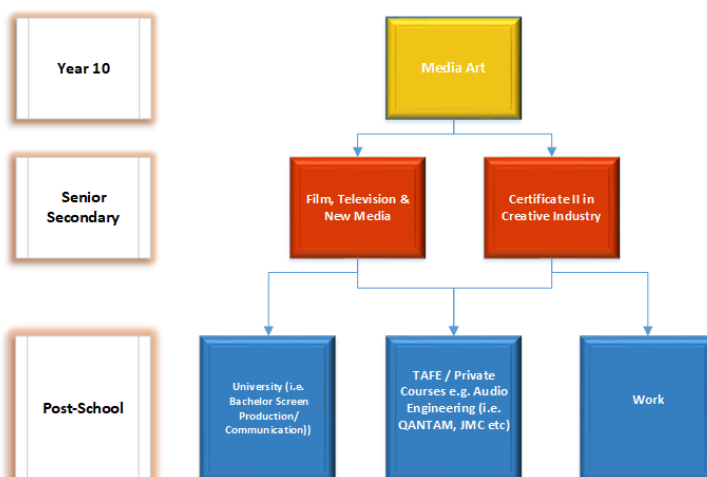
Year 10

Media Art

Senior Secondary

Film, Television & New Media

Certificate II in Creative Industry

Post-School

University (i.e. Bachelor Screen Production/ Communication))

TAFE / Private Courses e.g. Audio Engineering (i.e. QANTAM, JMC etc)

Work